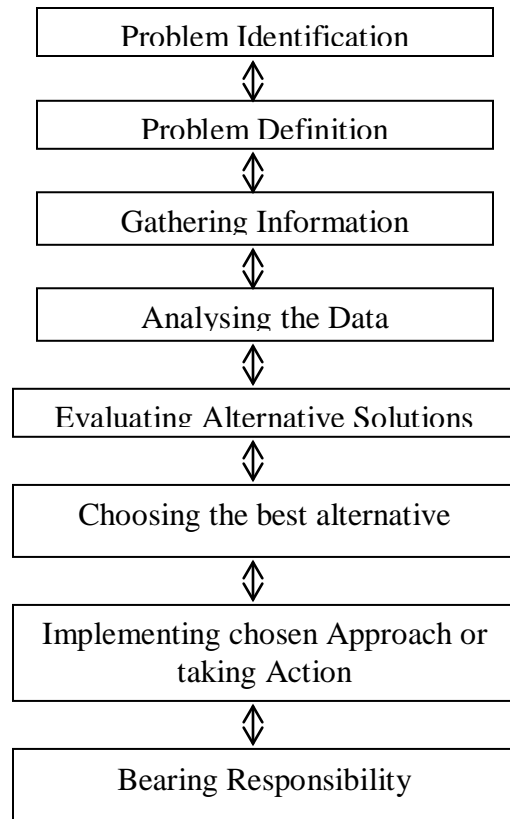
Problem Identification

Problem Definition

Gathering Information

Analysing the Data

Evaluating Alternative Solutions

Choosing the best alternative

Implementing chosen Approach or taking Action

Bearing Responsibility